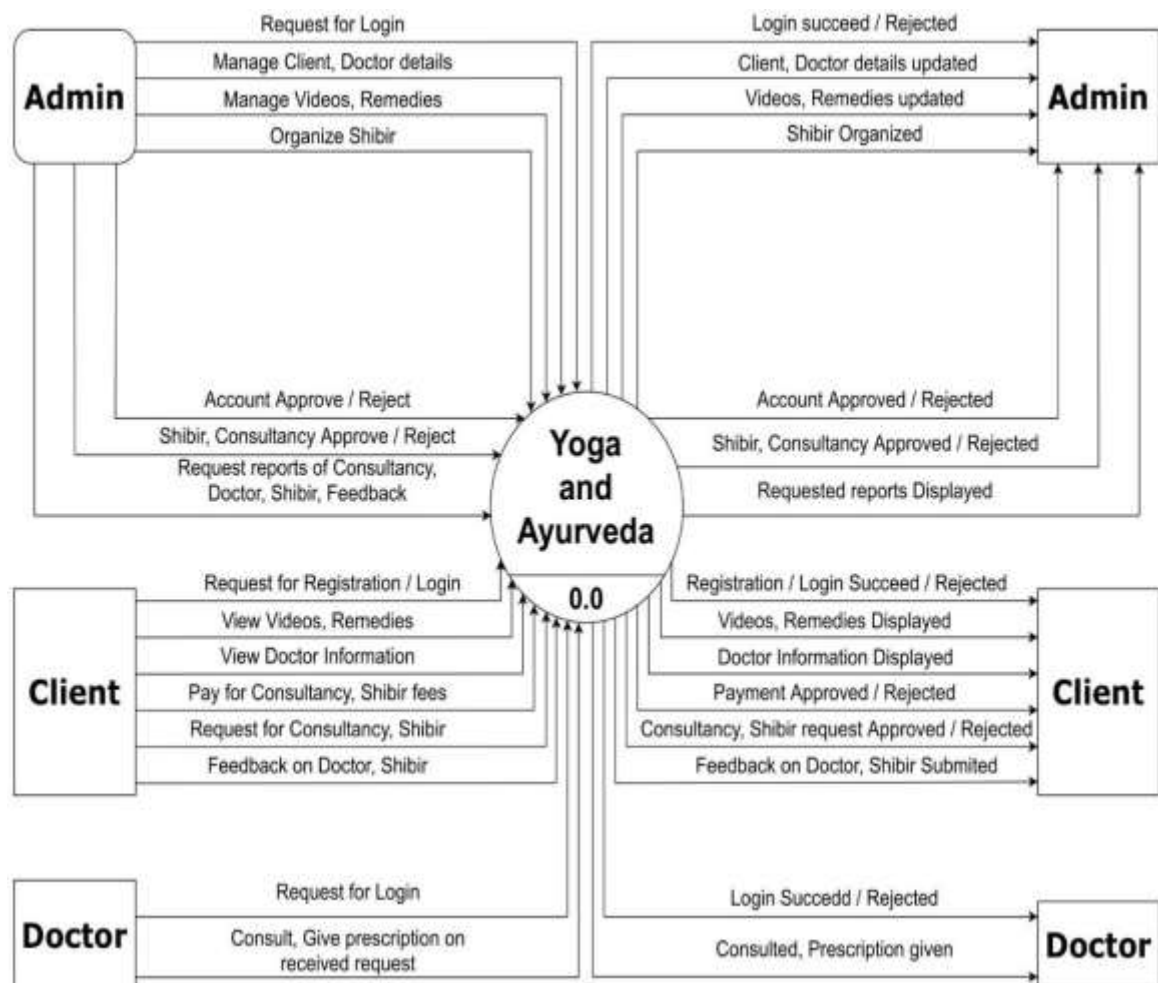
Admin

Request for Login
Manage Client, Doctor details
Manage Videos, Remedies
Organize Shibir

Login succeed / Rejected
Client, Doctor details updated
Videos, Remedies updated
Shibir Organized

Admin

Account Approve / Reject
Shibir, Consultancy Approve / Reject
Request reports of Consultancy, Doctor, Shibir, Feedback

Yoga and Ayurveda

0.0

Account Approved / Rejected
Shibir, Consultancy Approved / Rejected
Requested reports Displayed

Client

Request for Registration / Login
View Videos, Remedies
View Doctor Information
Pay for Consultancy, Shibir fees
Request for Consultancy, Shibir
Feedback on Doctor, Shibir

Registration / Login Succeed / Rejected
Videos, Remedies Displayed
Doctor Information Displayed
Payment Approved / Rejected
Consultancy, Shibir request Approved / Rejected
Feedback on Doctor, Shibir Submited

Client

Doctor

Request for Login
Consult, Give prescription on received request

Login Succedd / Rejected
Consulted, Prescription given

Doctor